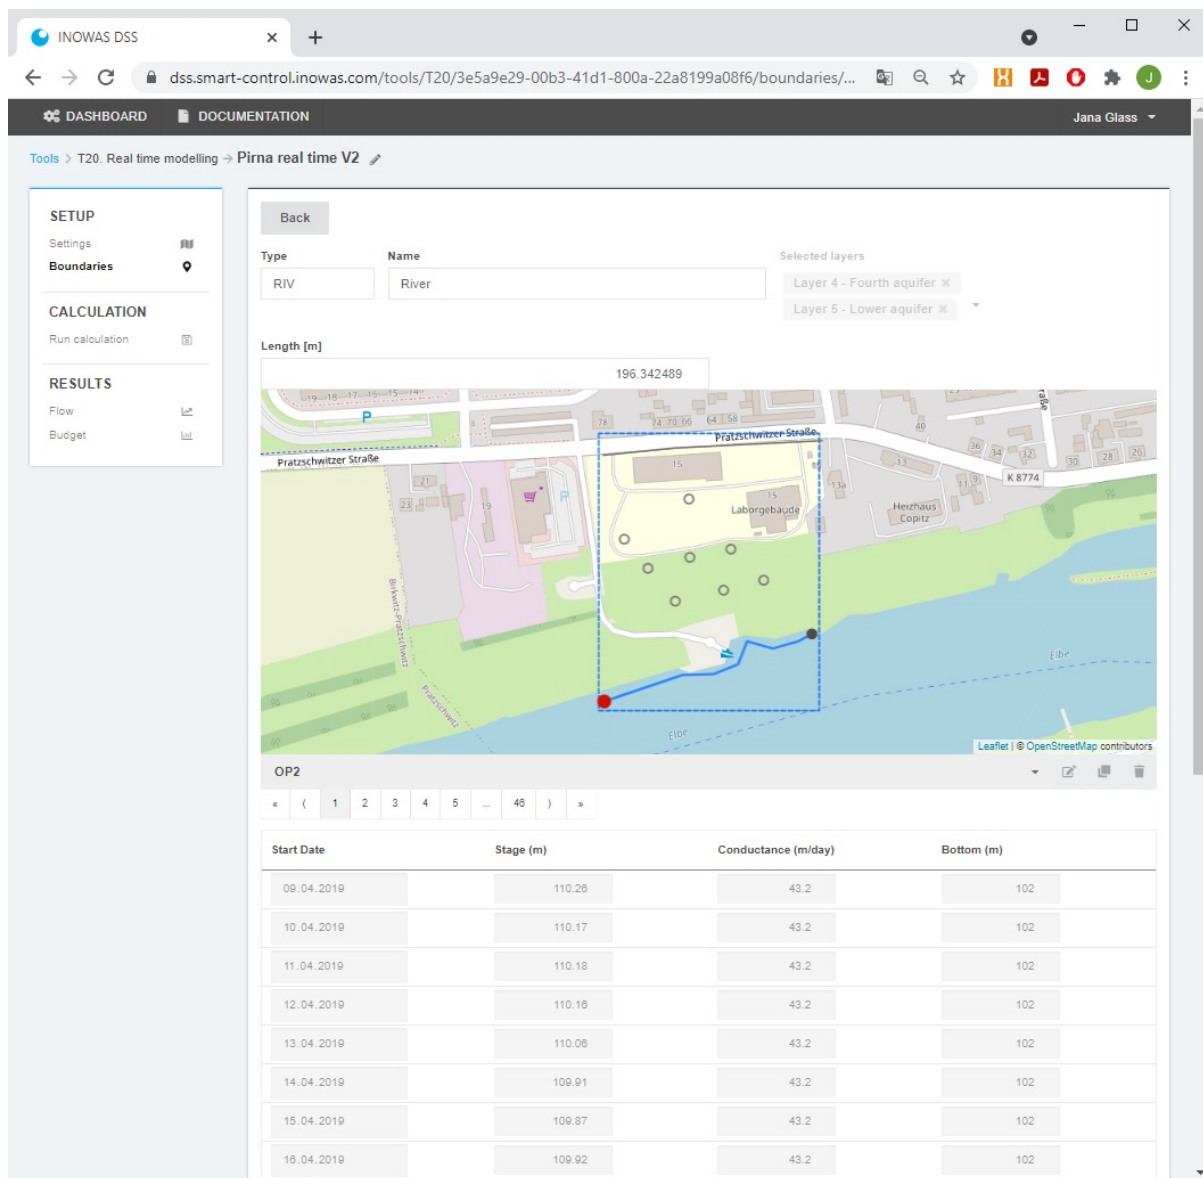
INOWAS DSS ×

dss.smart-control.inowas.com/tools/T20/3e5a9e29-00b3-41d1-800a-22a8199a08f6/boundaries/...

DASHBOARD DOCUMENTATION Jana Glass

Tools > T20. Real time modelling → Pirna real time V2

SETUP
Settings
Boundaries

CALCULATION
Run calculation

RESULTS
Flow
Budget

Back

Type
RIV

Name
River

Selected layers
Layer 4 - Fourth aquifer ×
Layer 5 - Lower aquifer ×

Length [m]
196.342489

Pratzschwitzer Straße
Pratzschwitzer Straße
Laborgebaude
Heizhaus Copitz
K 8774
Birkwitz-Pratzschwitz
Pratzschwitz
Elbe
Elbe
Leaflet | © OpenStreetMap contributors

OP2

« ‹ 1 2 3 4 5 ... 46 › »

| Start Date | Stage (m) | Conductance (m/day) | Bottom (m) |
|---|---|---|---|
| 09.04.2019 | 110.26 | 43.2 | 102 |
| 10.04.2019 | 110.17 | 43.2 | 102 |
| 11.04.2019 | 110.18 | 43.2 | 102 |
| 12.04.2019 | 110.16 | 43.2 | 102 |
| 13.04.2019 | 110.06 | 43.2 | 102 |
| 14.04.2019 | 109.91 | 43.2 | 102 |
| 15.04.2019 | 109.87 | 43.2 | 102 |
| 16.04.2019 | 109.92 | 43.2 | 102 |